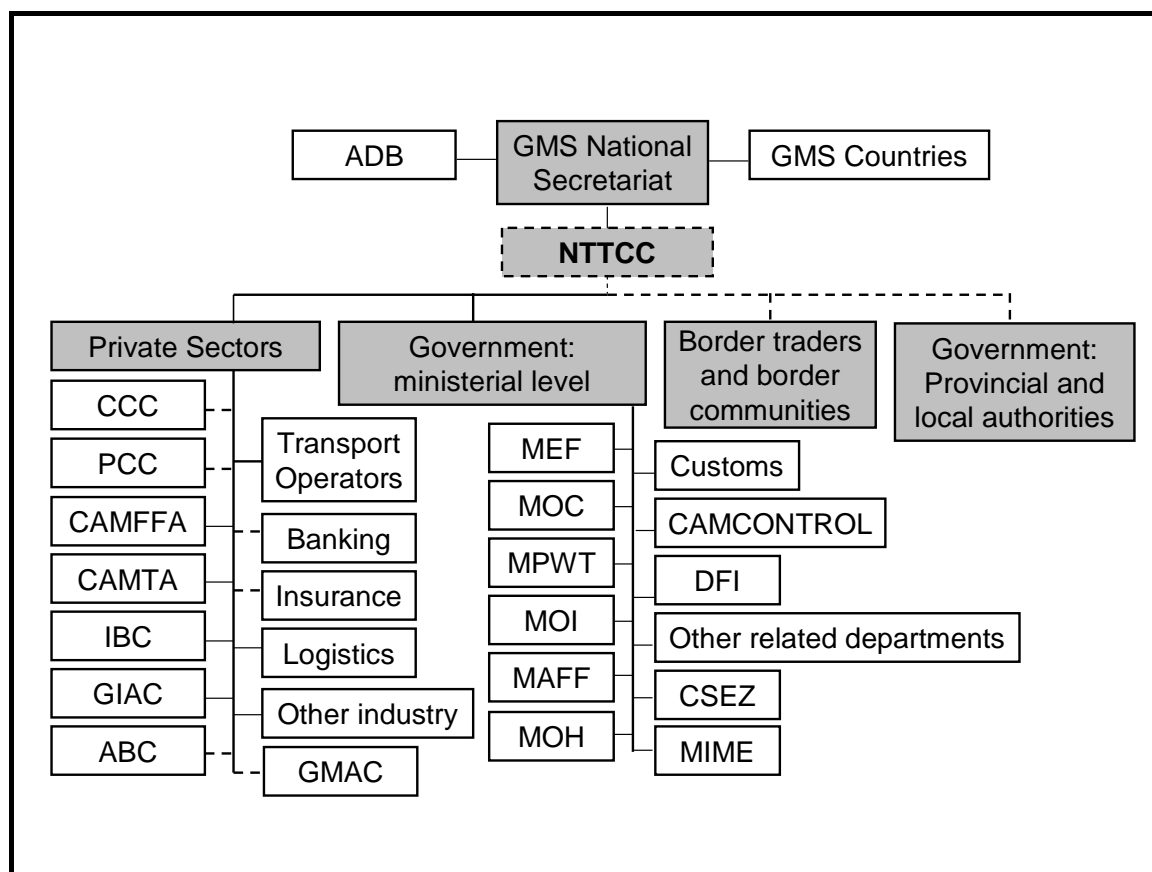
ADB
GMS National Secretariat
GMS Countries
NTTCC
Private Sectors
Government: ministerial level
Border traders and border communities
Government: Provincial and local authorities
CCC
PCC
CAMFFA
CAMTA
IBC
GIAC
ABC
Transport Operators
Banking
Insurance
Logistics
Other industry
GMAC
MEF
MOC
MPWT
MOI
MAFF
MOH
Customs
CAMCONTROL
DFI
Other related departments
CSEZ
MIME